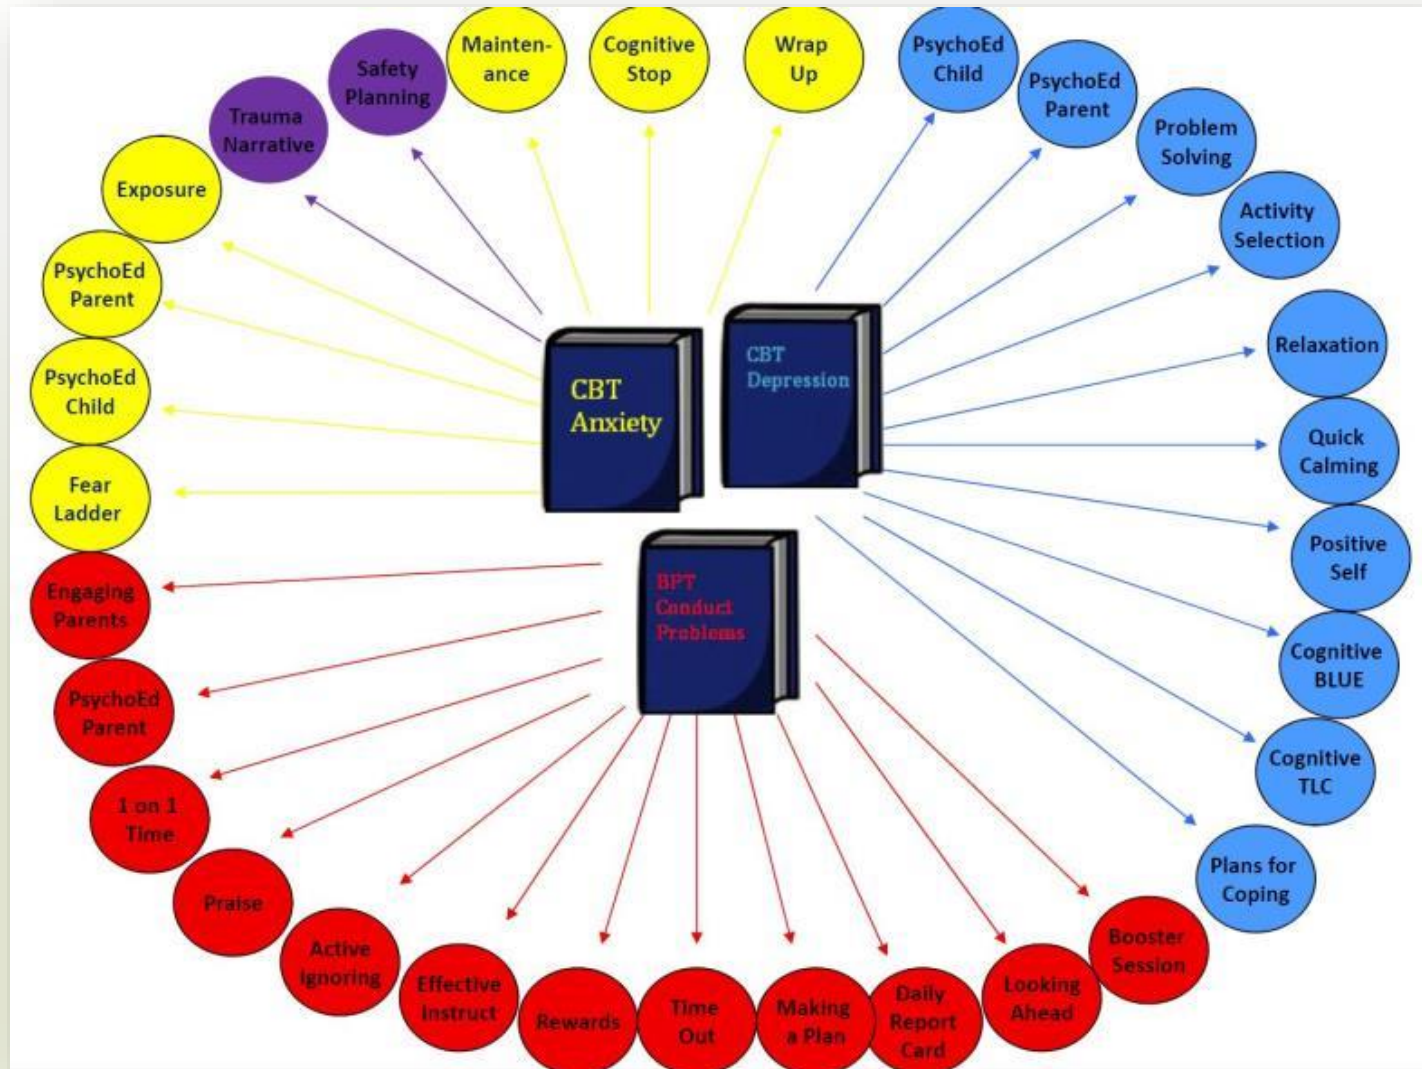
CBT Anxiety

CBT Depression

BPT Conduct Problems

Fear Ladder

PsychoEd Child

PsychoEd Parent

Exposure

Trauma Narrative

Safety Planning

Mainten-ance

Cognitive Stop

Wrap Up

PsychoEd Child

PsychoEd Parent

Problem Solving

Activity Selection

Relaxation

Quick Calming

Positive Self

Cognitive BLUE

Cognitive TLC

Plans for Coping

Engaging Parents

PsychoEd Parent

1 on 1 Time

Praise

Active Ignoring

Effective Instruct

Rewards

Time Out

Making a Plan

Daily Report Card

Looking Ahead

Booster Session